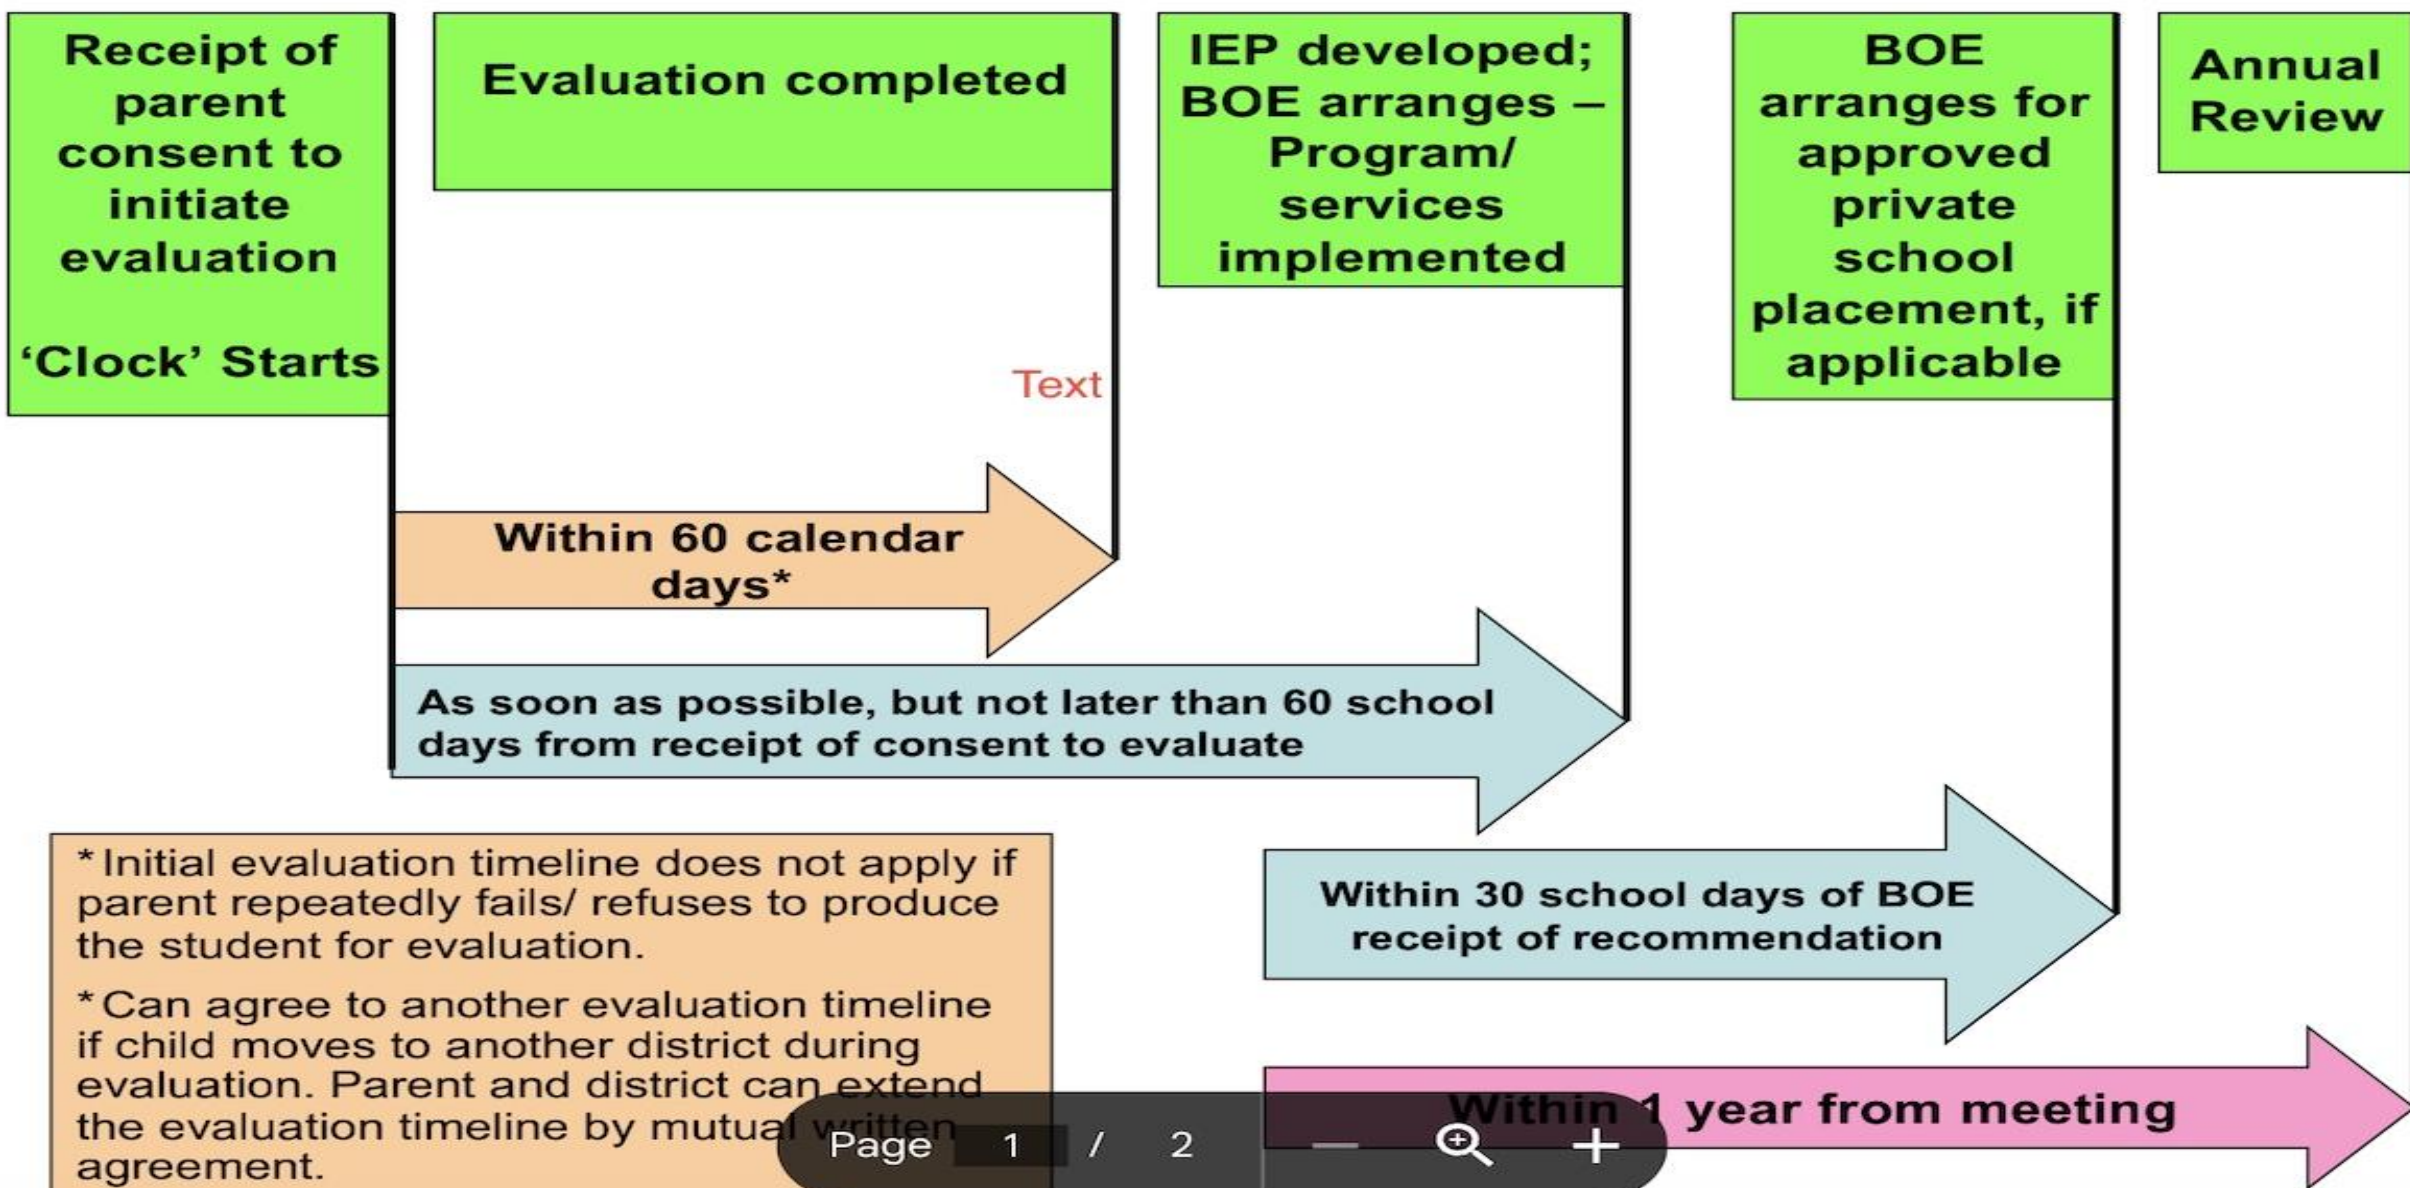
Receipt of parent consent to initiate evaluation

'Clock' Starts

Evaluation completed

IEP developed; BOE arranges – Program/ services implemented

BOE arranges for approved private school placement, if applicable

Annual Review

Text

Within 60 calendar days*

As soon as possible, but not later than 60 school days from receipt of consent to evaluate

Within 30 school days of BOE receipt of recommendation

Within 1 year from meeting

*Initial evaluation timeline does not apply if parent repeatedly fails/ refuses to produce the student for evaluation.

*Can agree to another evaluation timeline if child moves to another district during evaluation. Parent and district can extend the evaluation timeline by mutual written agreement.

Page 1 / 2

—

+